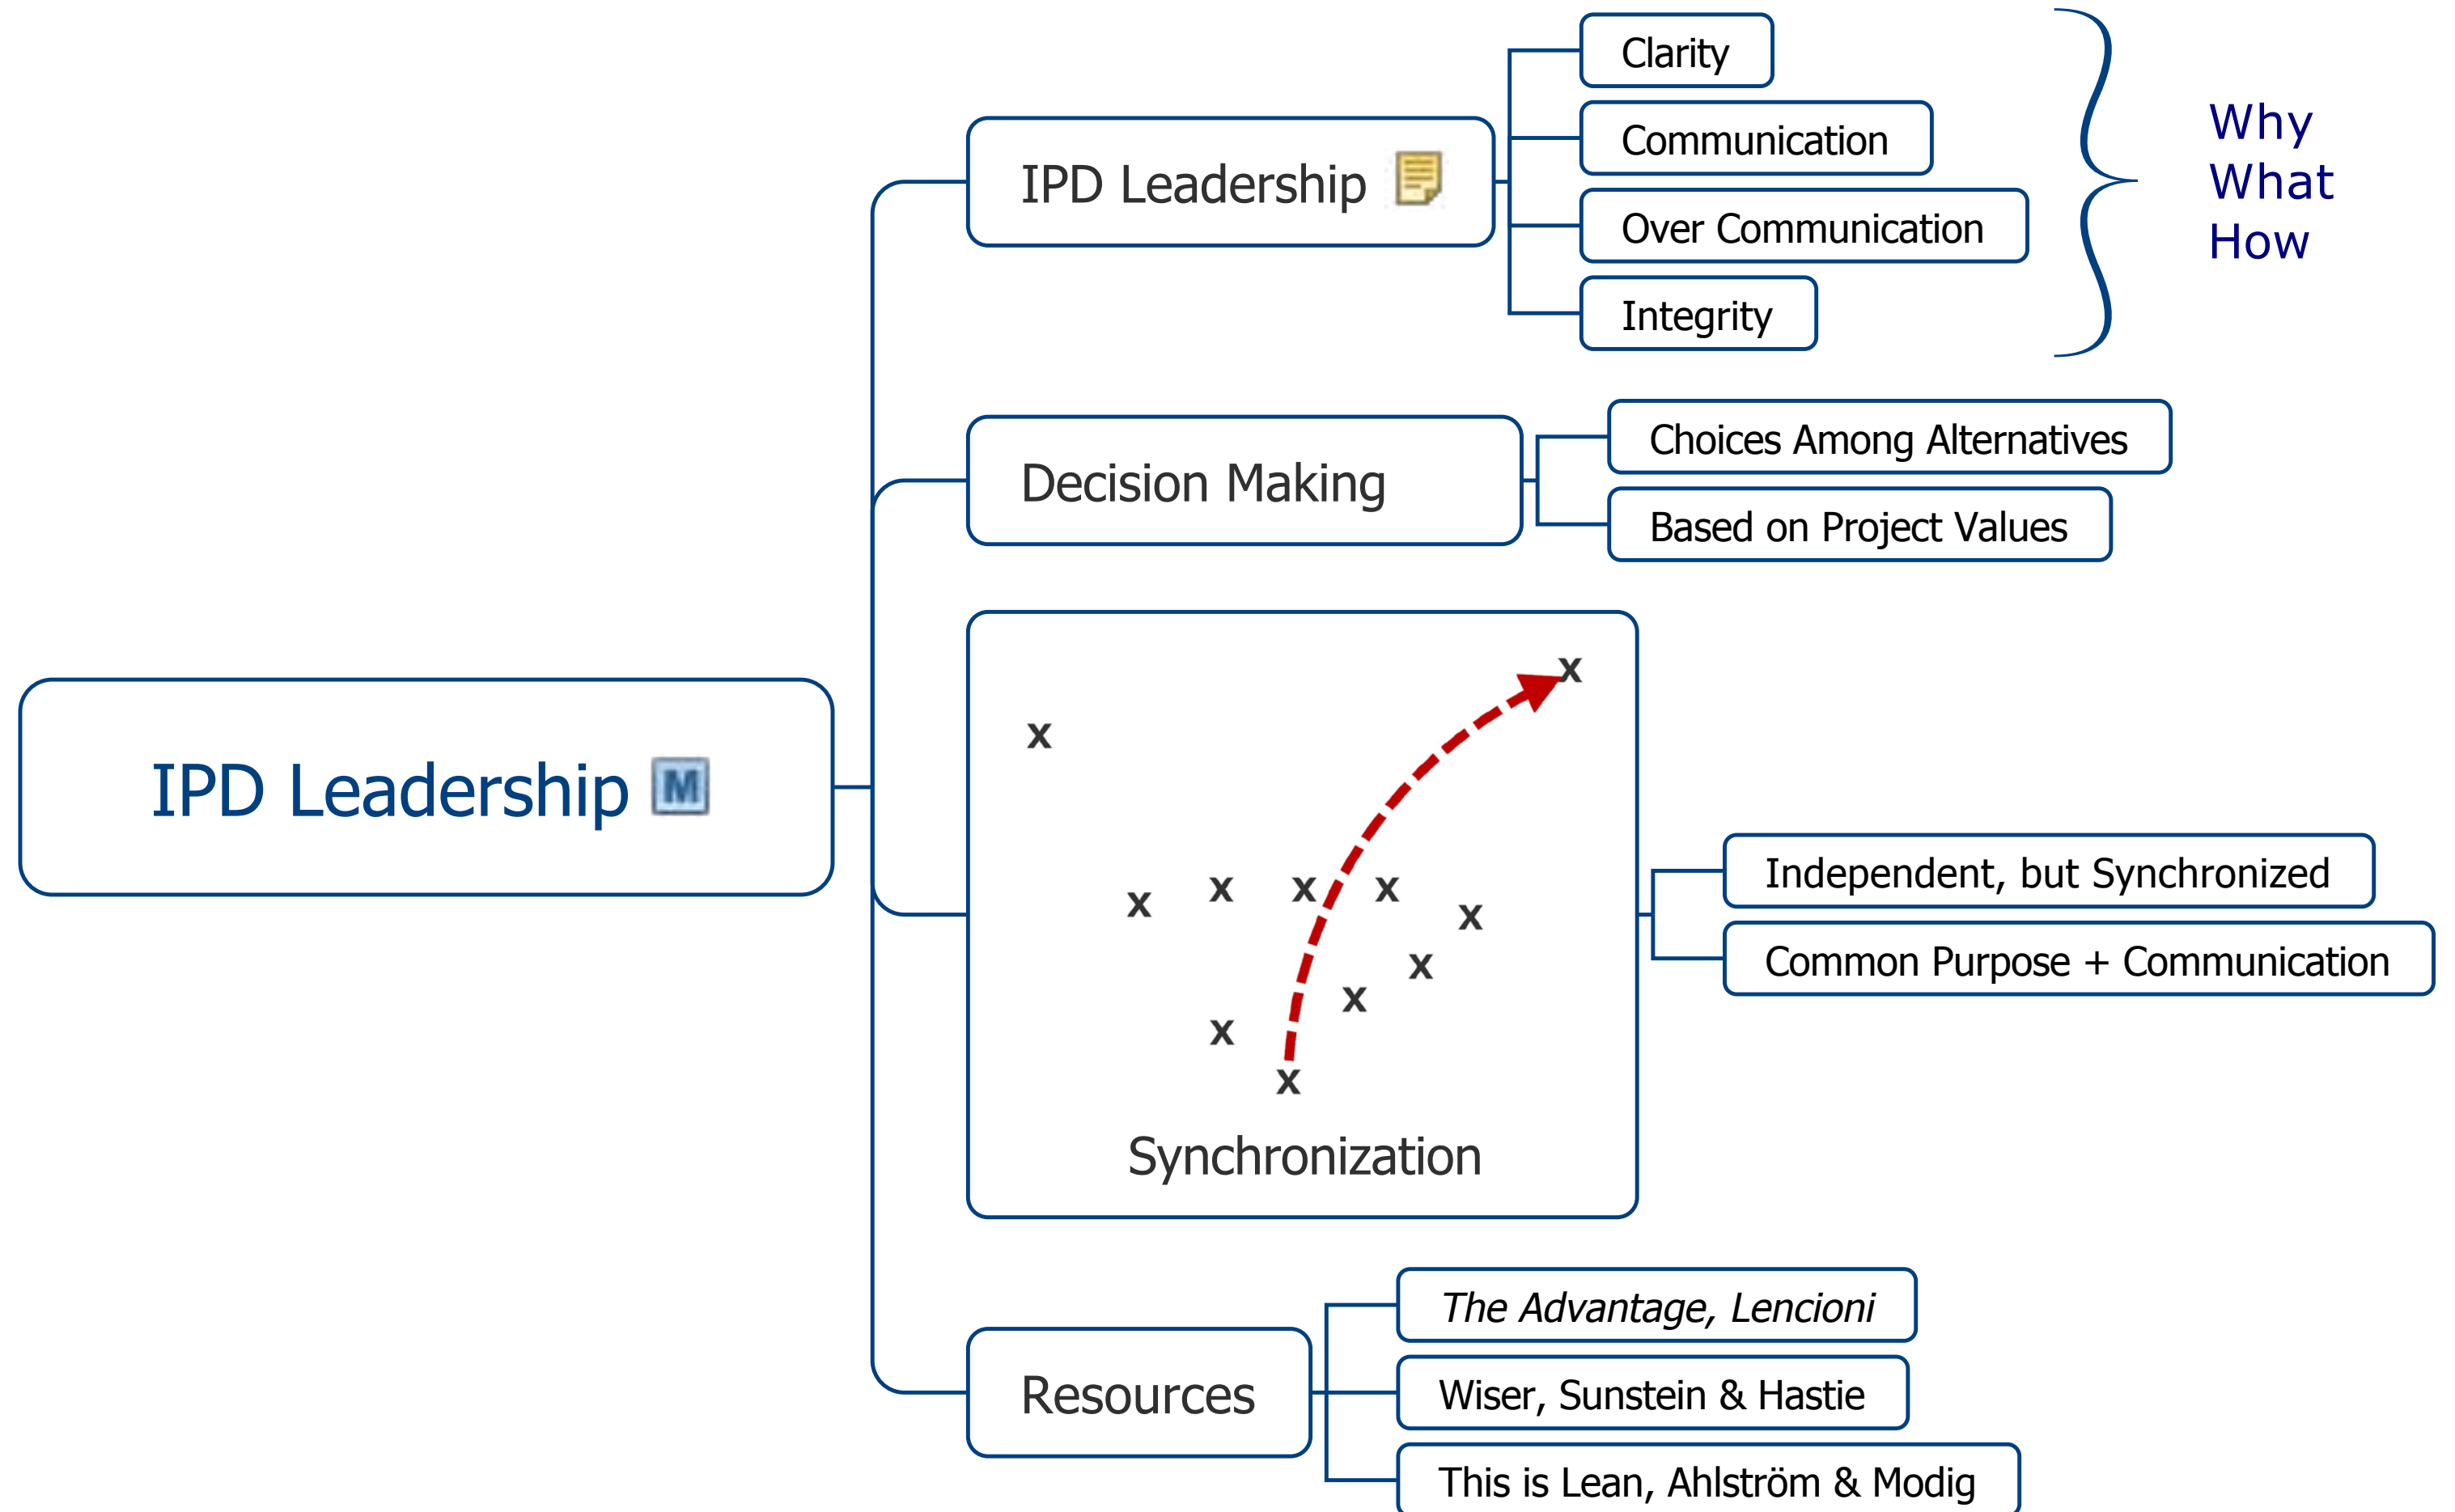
IPD Leadership M

IPD Leadership

Clarity

Communication

Over Communication

Integrity

Why
What
How

Decision Making

Choices Among Alternatives

Based on Project Values

x

x

x x x x x

x x x

x

x

Synchronization

Independent, but Synchronized

Common Purpose + Communication

Resources

*The Advantage, Lencioni*

Wiser, Sunstein & Hastie

This is Lean, Ahlström & Modig